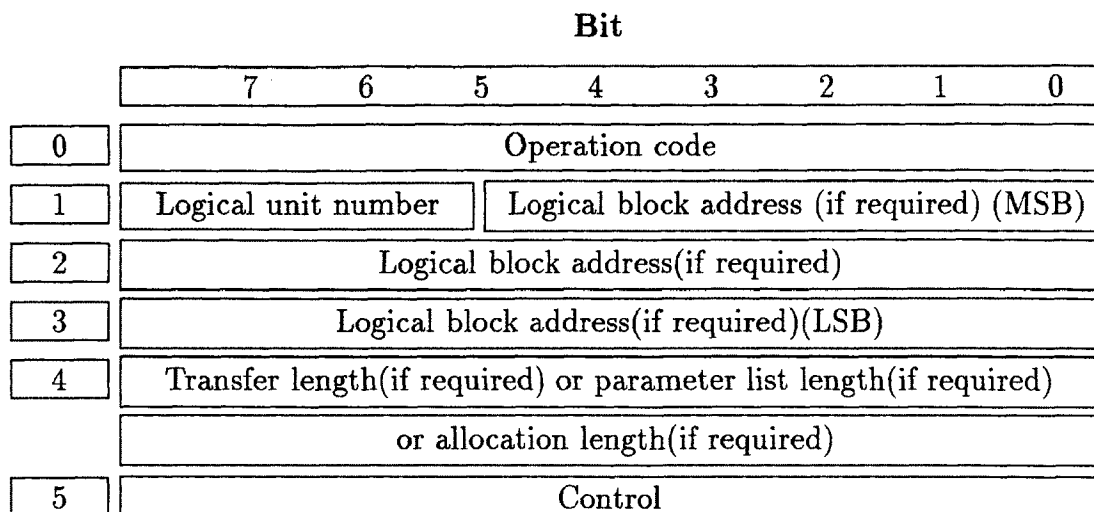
Bit

| | 7 | 6 | 5 | 4 | 3 | 2 | 1 | 0 |
|---|---|---|---|---|---|---|---|---|
| 0 | Operation code | | | | | | | |
| 1 | Logical unit number | | | Logical block address (if required) (MSB) | | | | |
| 2 | Logical block address(if required) | | | | | | | |
| 3 | Logical block address(if required)(LSB) | | | | | | | |
| 4 | Transfer length(if required) or parameter list length(if required) | | | | | | | |
| | or allocation length(if required) | | | | | | | |
| 5 | Control | | | | | | | |